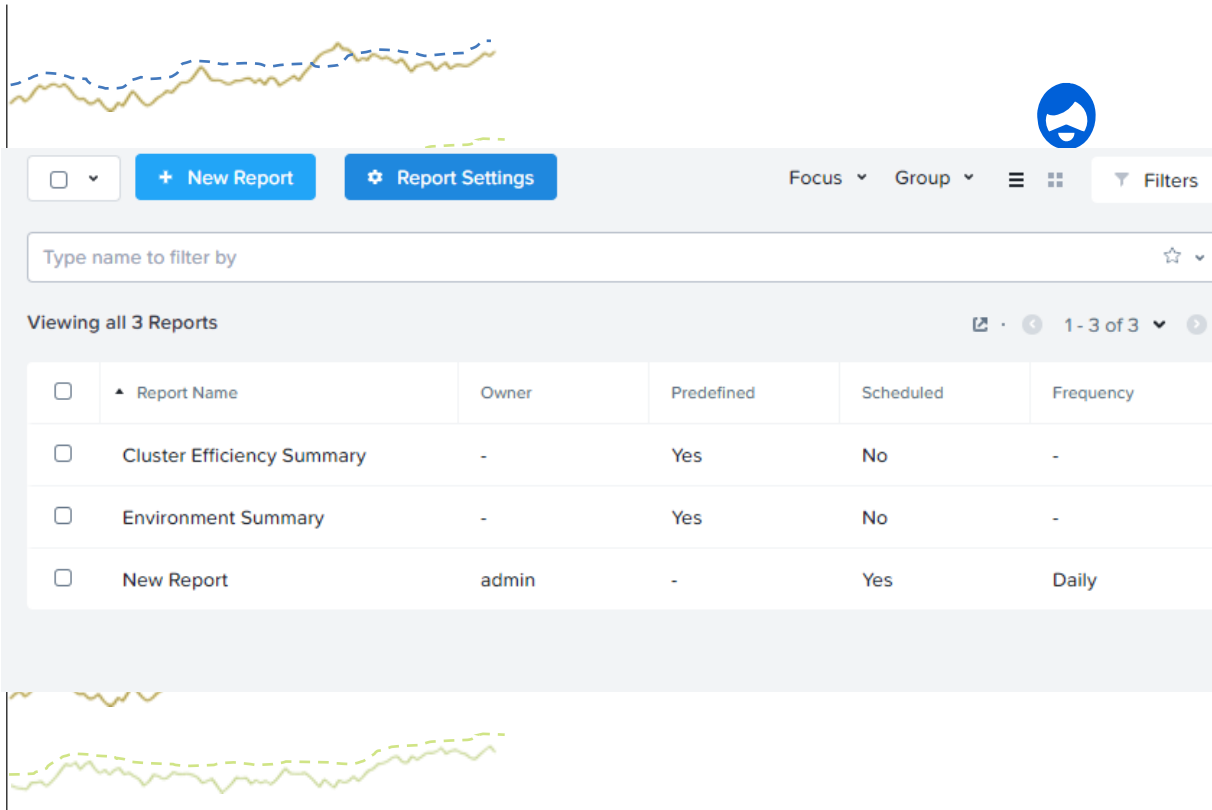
+ New Report

Report Settings

Focus

Group

Filters

Type name to filter by

Viewing all 3 Reports

1 - 3 of 3

| Report Name | Owner | Predefined | Scheduled | Frequency |
|---|---|---|---|---|
| Cluster Efficiency Summary | - | Yes | No | - |
| Environment Summary | - | Yes | No | - |
| New Report | admin | - | Yes | Daily |